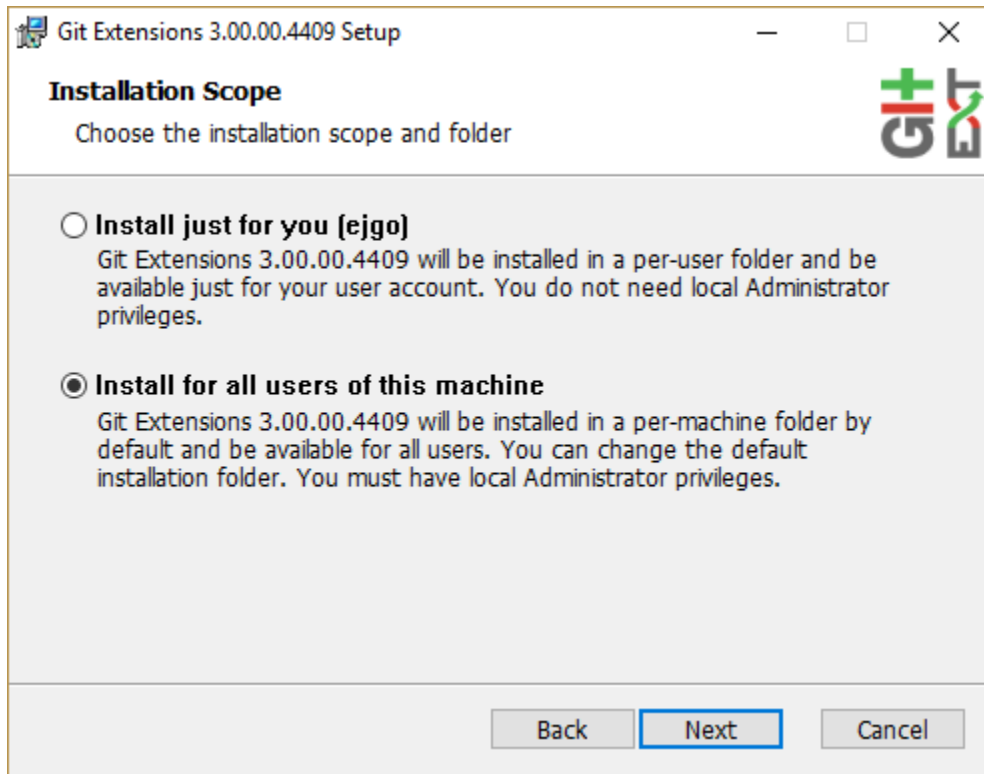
Git Extensions 3.00.00.4409 Setup

Installation Scope

Choose the installation scope and folder

Install just for you (ejgo)

Git Extensions 3.00.00.4409 will be installed in a per-user folder and be available just for your user account. You do not need local Administrator privileges.

Install for all users of this machine

Git Extensions 3.00.00.4409 will be installed in a per-machine folder by default and be available for all users. You can change the default installation folder. You must have local Administrator privileges.

Back Next Cancel